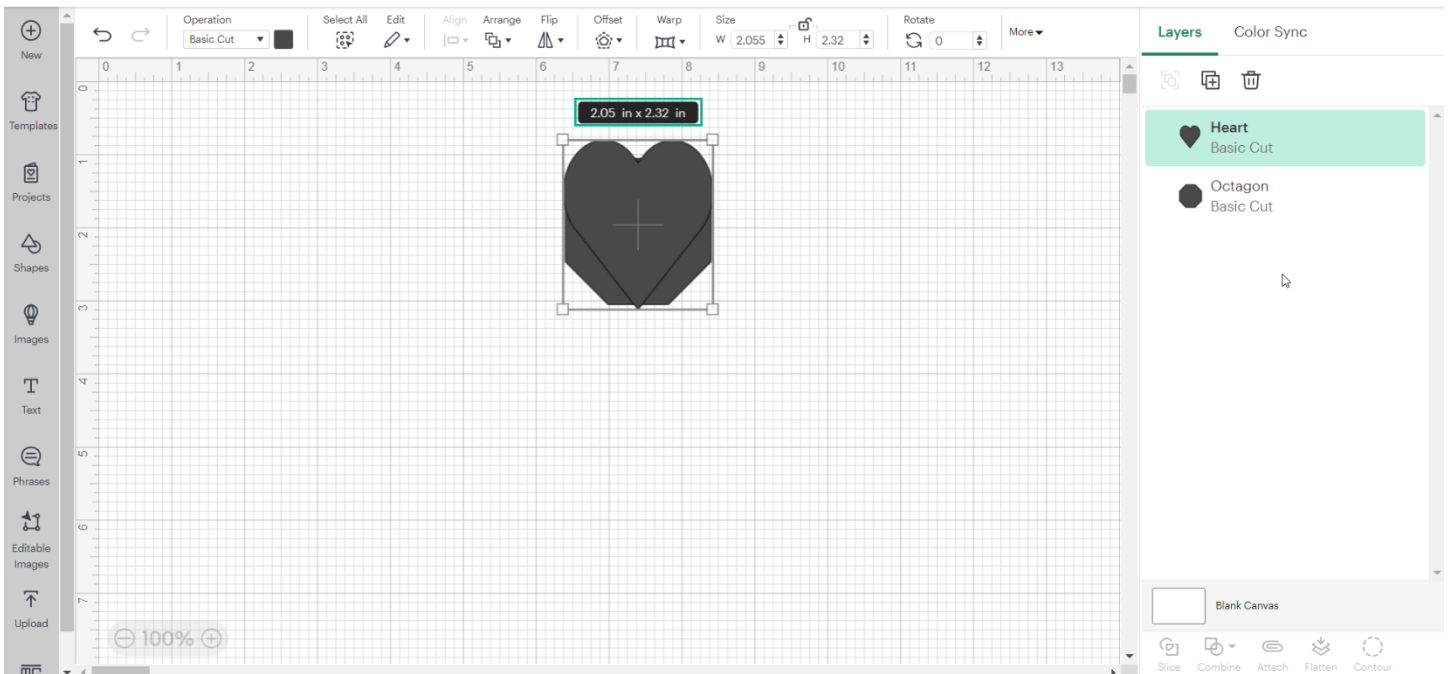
New

Templates

Projects

Shapes

Images

Text

Phrases

Editable Images

Upload

Operation
Basic Cut

Select All

Edit

Align

Arrange

Flip

Offset

Warp

Size
W 2.055
H 2.32

Rotate
0

More

0 1 2 3 4 5 6 7 8 9 10 11 12 13

0 1 2 3 4 5 6 7

2.05 in x 2.32 in

100%

Layers

Color Sync

Heart
Basic Cut

Octagon
Basic Cut

Blank Canvas

Slice

Combine

Attach

Flatten

Contour